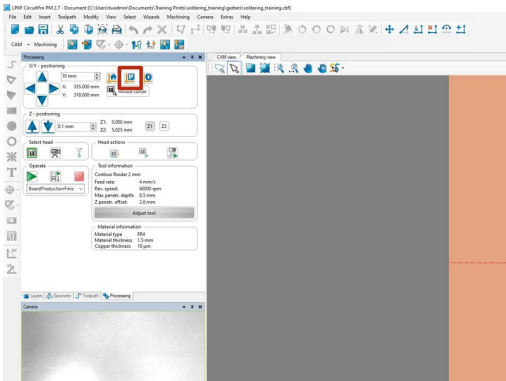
LPKF CircuitPro PM 2.7 - Document [C:\Users\tswadmin\Documents\Training Prints\soldering_training\gerbers\soldering_training.cbf]

File Edit Insert Toolpath Modify View Select Wizards Machining Camera Extras Help

CAM • Machining

Processing

X/Y - positioning

10 mm

X: 355.000 mm

Y: 318.000 mm

Z - positioning

0.1 mm

Z1: 0.000 mm

Z2: 5.025 mm

Z1 Z2

Select head

Head actions

Operate

BoardProductionFinis

Tool information

Contour Router 2 mm

Feed rate: 4 mm/s

Rev. speed: 60000 rpm

Max penetr. depth: 0.5 mm

Z penetr. offset: 2.6 mm

Adjust tool

Material information

Material type: FR4

Material thickness: 1.5 mm

Copper thickness: 18 µm

Layers Geometry Toolpath Processing

Camera

CAM view Machining view